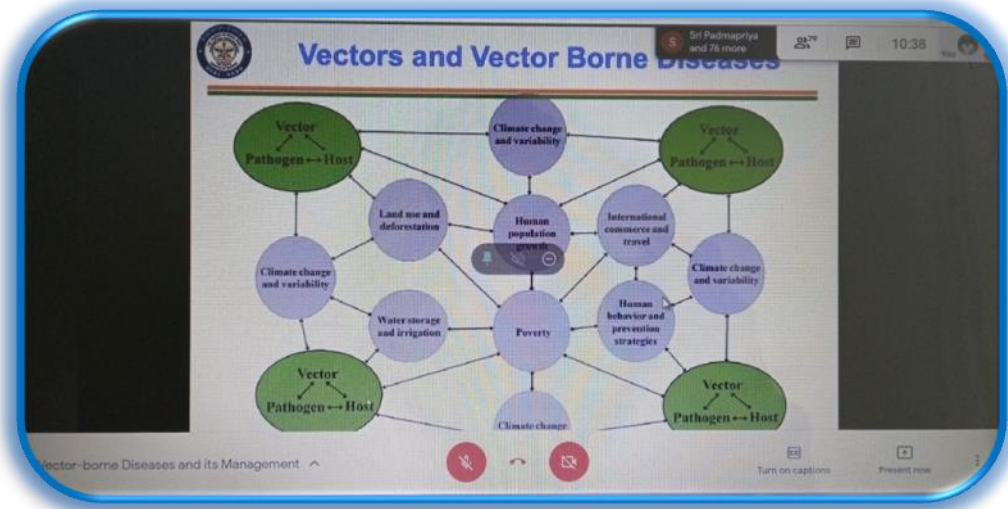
Sri Padmapriya and 76 more

79

10:38

You

Vectors and Vector Borne Diseases

Vector

Pathogen ↔ Host

Climate change and variability

Vector

Pathogen ↔ Host

Land use and deforestation

Human population growth

International commerce and travel

Climate change and variability

Climate change and variability

Water storage and irrigation

Poverty

Human behavior and prevention strategies

Vector

Pathogen ↔ Host

Vector

Pathogen ↔ Host

Climate change

Vector-borne Diseases and its Management

Turn on captions

Present now